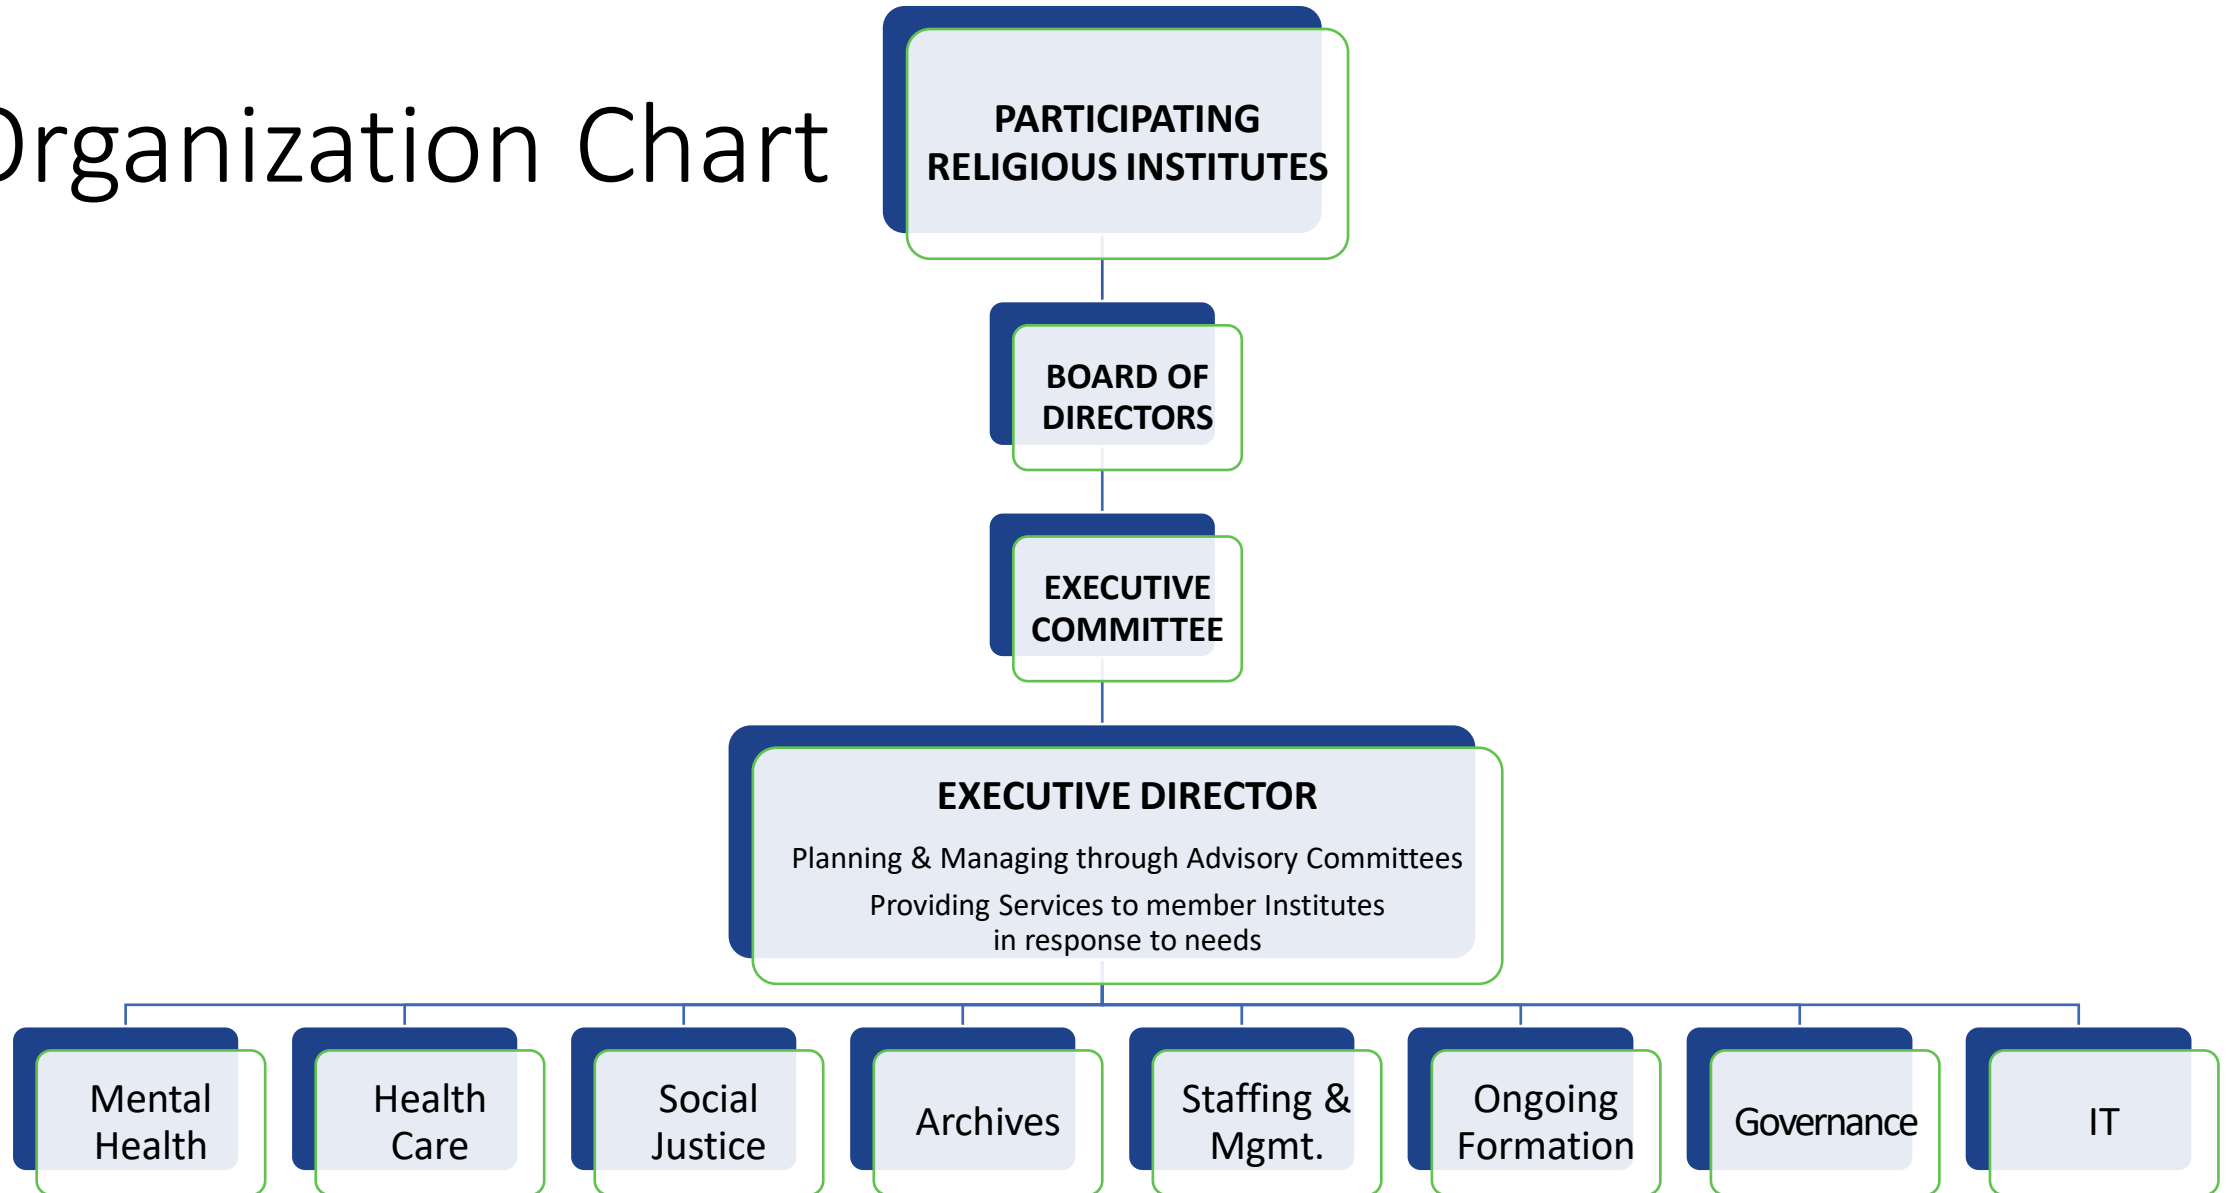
rganization Chart

PARTICIPATING RELIGIOUS INSTITUTES

BOARD OF DIRECTORS

EXECUTIVE COMMITTEE

EXECUTIVE DIRECTOR

Planning & Managing through Advisory Committees

Providing Services to member Institutes in response to needs

Mental Health

Health Care

Social Justice

Archives

Staffing & Mgmt.

Ongoing Formation

Governance

IT